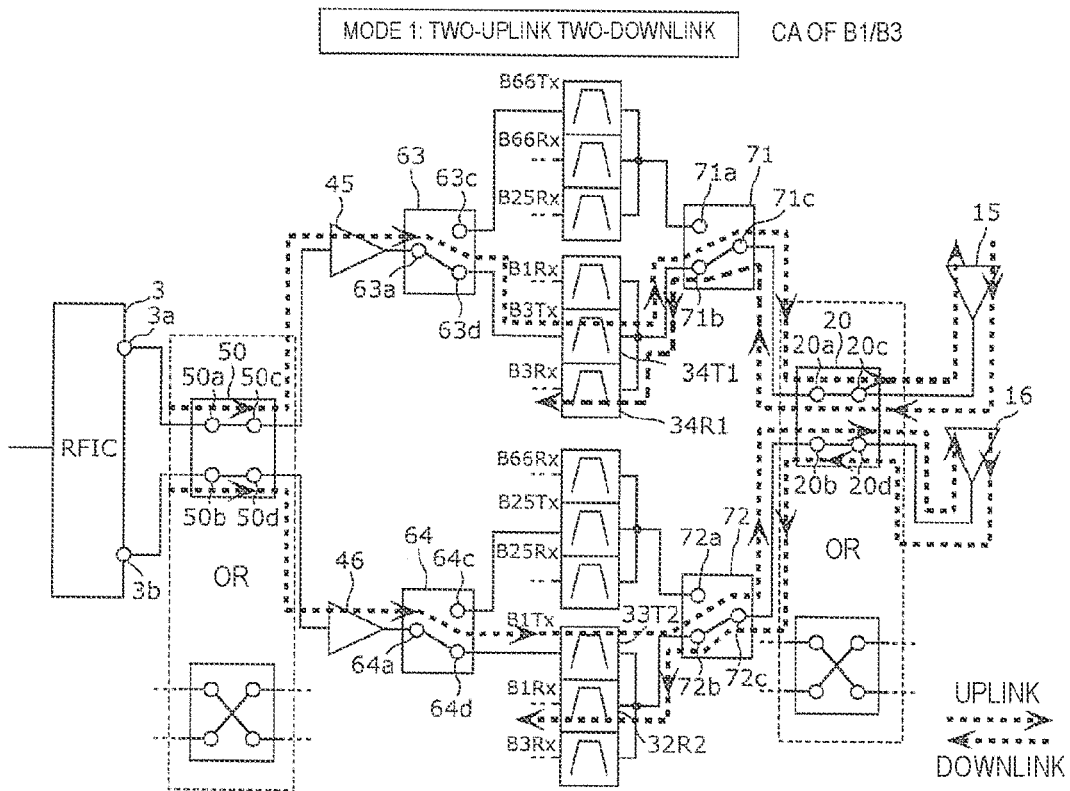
MODE 1: TWO-UPLINK TWO-DOWNLINK

CA OF B1/B3

3
3a
RFIC
3b
50
50a
50c
50b
50d
OR
45
63
63c
63a
63d
B66Tx
B66Rx
B25Rx
B1Rx
B3Tx
B3Rx
34T1
34R1
71
71a
71c
71b
15
20
20a
20c
20b
20d
16
46
64
64c
64a
64d
B66Rx
B25Tx
B25Rx
B1Tx
33T2
B1Rx
B3Rx
32R2
72
72a
72b
72c
OR
UPLINK
DOWNLINK